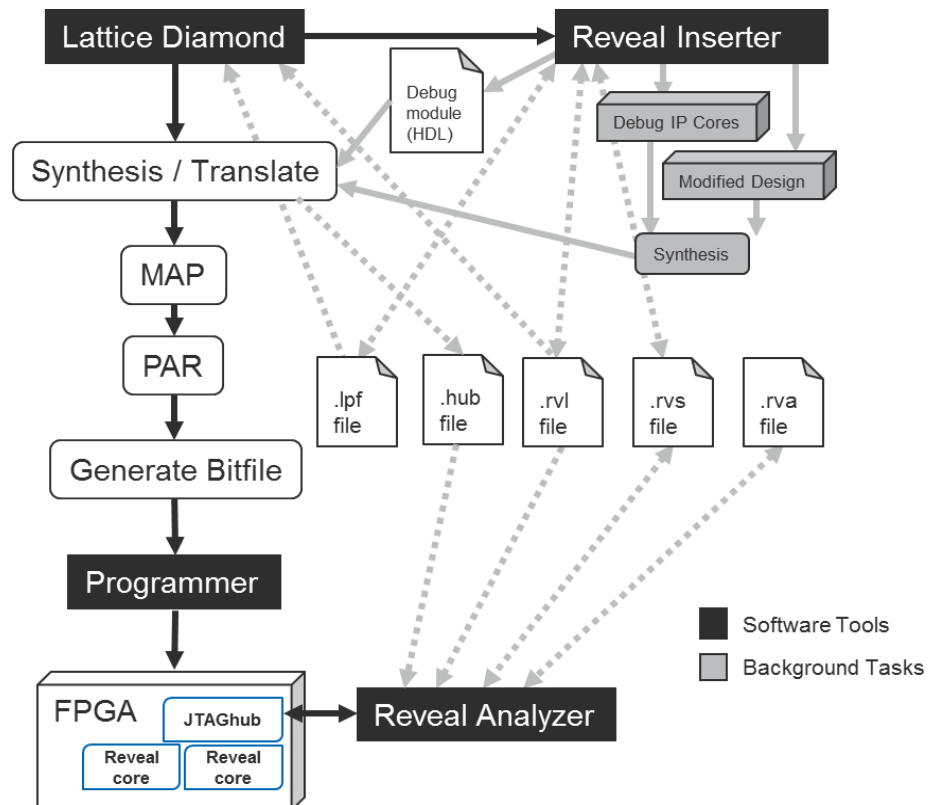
Lattice Diamond

Reveal Inserter

Debug module (HDL)

Debug IP Cores

Modified Design

Synthesis / Translate

Synthesis

MAP

PAR

.lpf file

.hub file

.rvl file

.rvs file

.rva file

Generate Bitfile

Programmer

Software Tools

Background Tasks

FPGA

JTAGhub

Reveal core

Reveal core

Reveal Analyzer